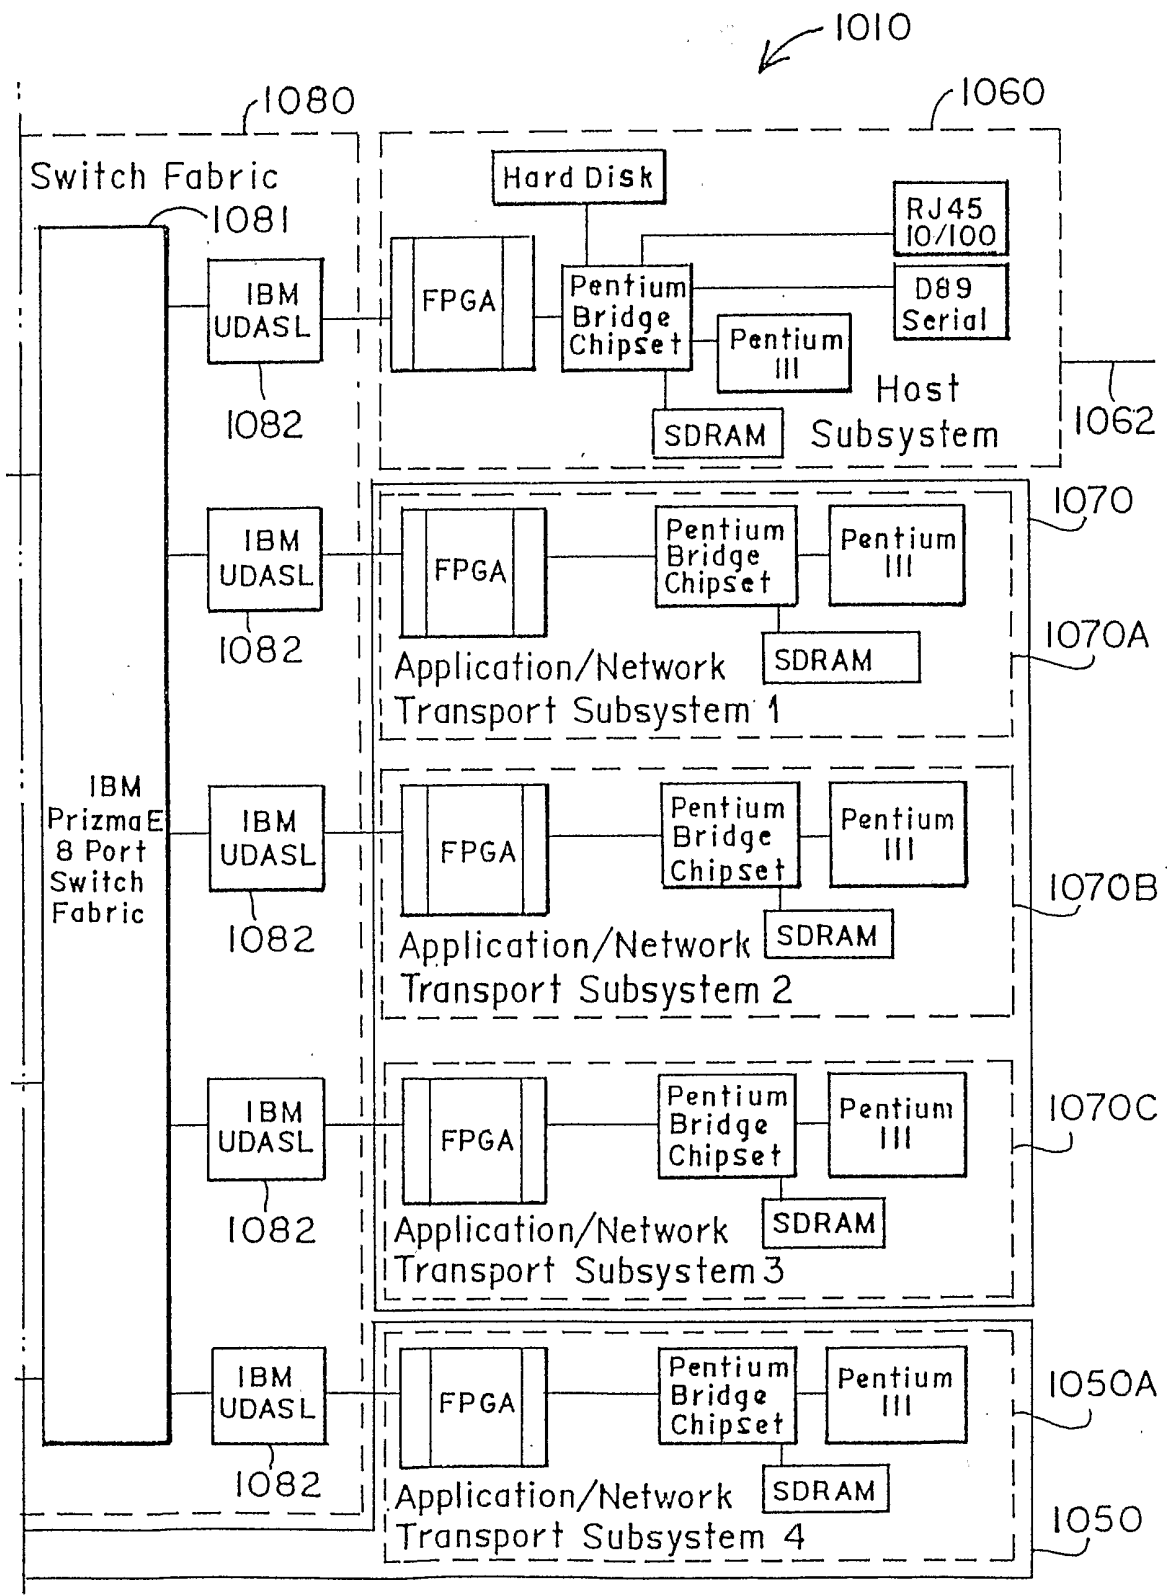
1010

1080

1060

Switch Fabric

1081

Hard Disk

RJ45
10/100

IBM
UDASL

FPGA

Pentium
Bridge
Chipset

D89
Serial

Pentium
III

Host
Subsystem

1082

SDRAM

1062

1070

IBM
UDASL

FPGA

Pentium
Bridge
Chipset

Pentium
III

1082

SDRAM

1070A

Application/Network
Transport Subsystem 1

IBM
PrizmaE
8 Port
Switch
Fabric

IBM
UDASL

FPGA

Pentium
Bridge
Chipset

Pentium
III

1070B

1082

Application/Network
Transport Subsystem 2

SDRAM

IBM
UDASL

FPGA

Pentium
Bridge
Chipset

Pentium
III

1070C

1082

SDRAM

Application/Network
Transport Subsystem 3

IBM
UDASL

FPGA

Pentium
Bridge
Chipset

Pentium
III

1050A

1082

SDRAM

Application/Network
Transport Subsystem 4

1050